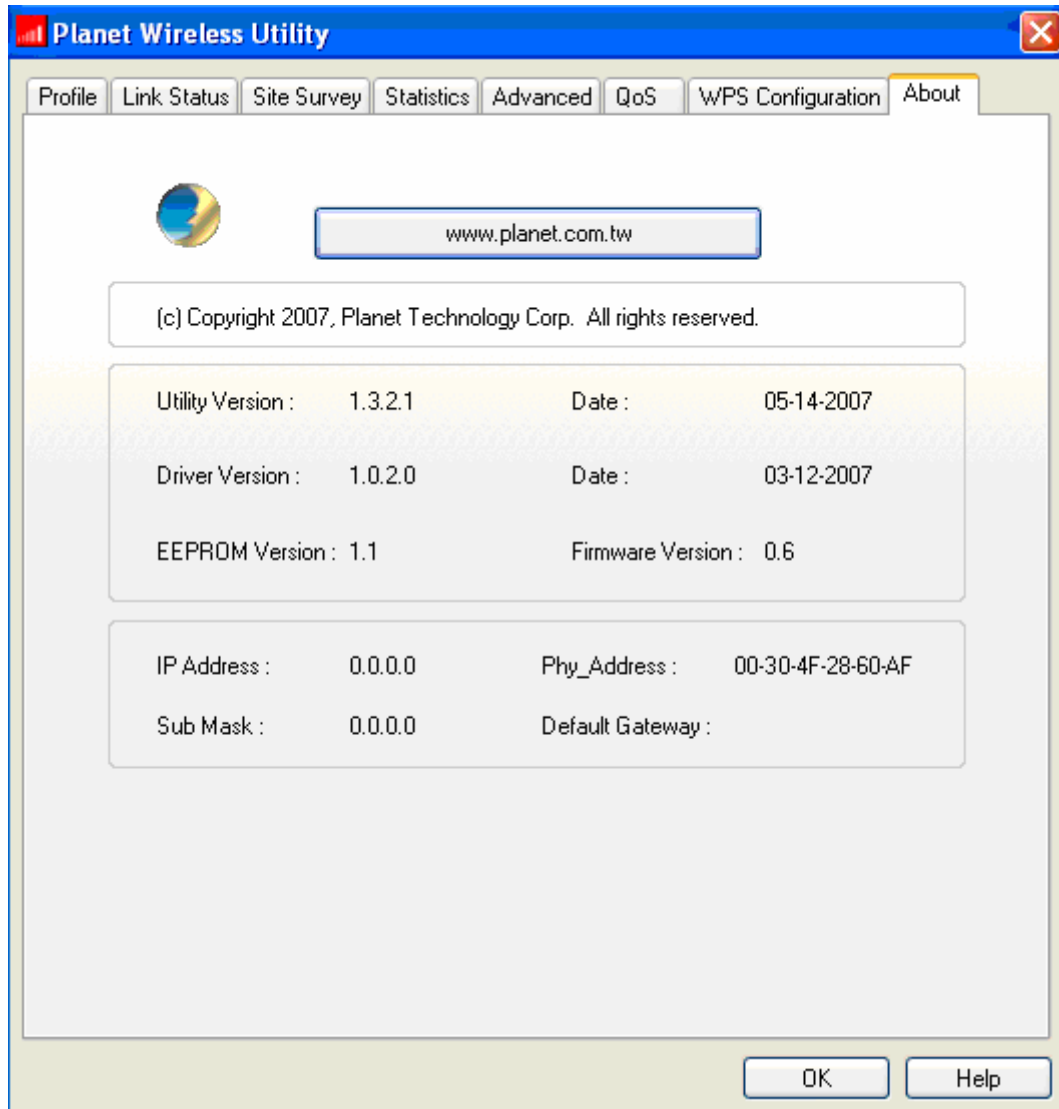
Planet Wireless Utility

Profile | Link Status | Site Survey | Statistics | Advanced | QoS | WPS Configuration | About

www.planet.com.tw

(c) Copyright 2007, Planet Technology Corp. All rights reserved.

Utility Version : 1.3.2.1 Date : 05-14-2007

Driver Version : 1.0.2.0 Date : 03-12-2007

EEPROM Version : 1.1 Firmware Version : 0.6

IP Address : 0.0.0.0 Phy_Address : 00-30-4F-28-60-AF

Sub Mask : 0.0.0.0 Default Gateway :

OK Help